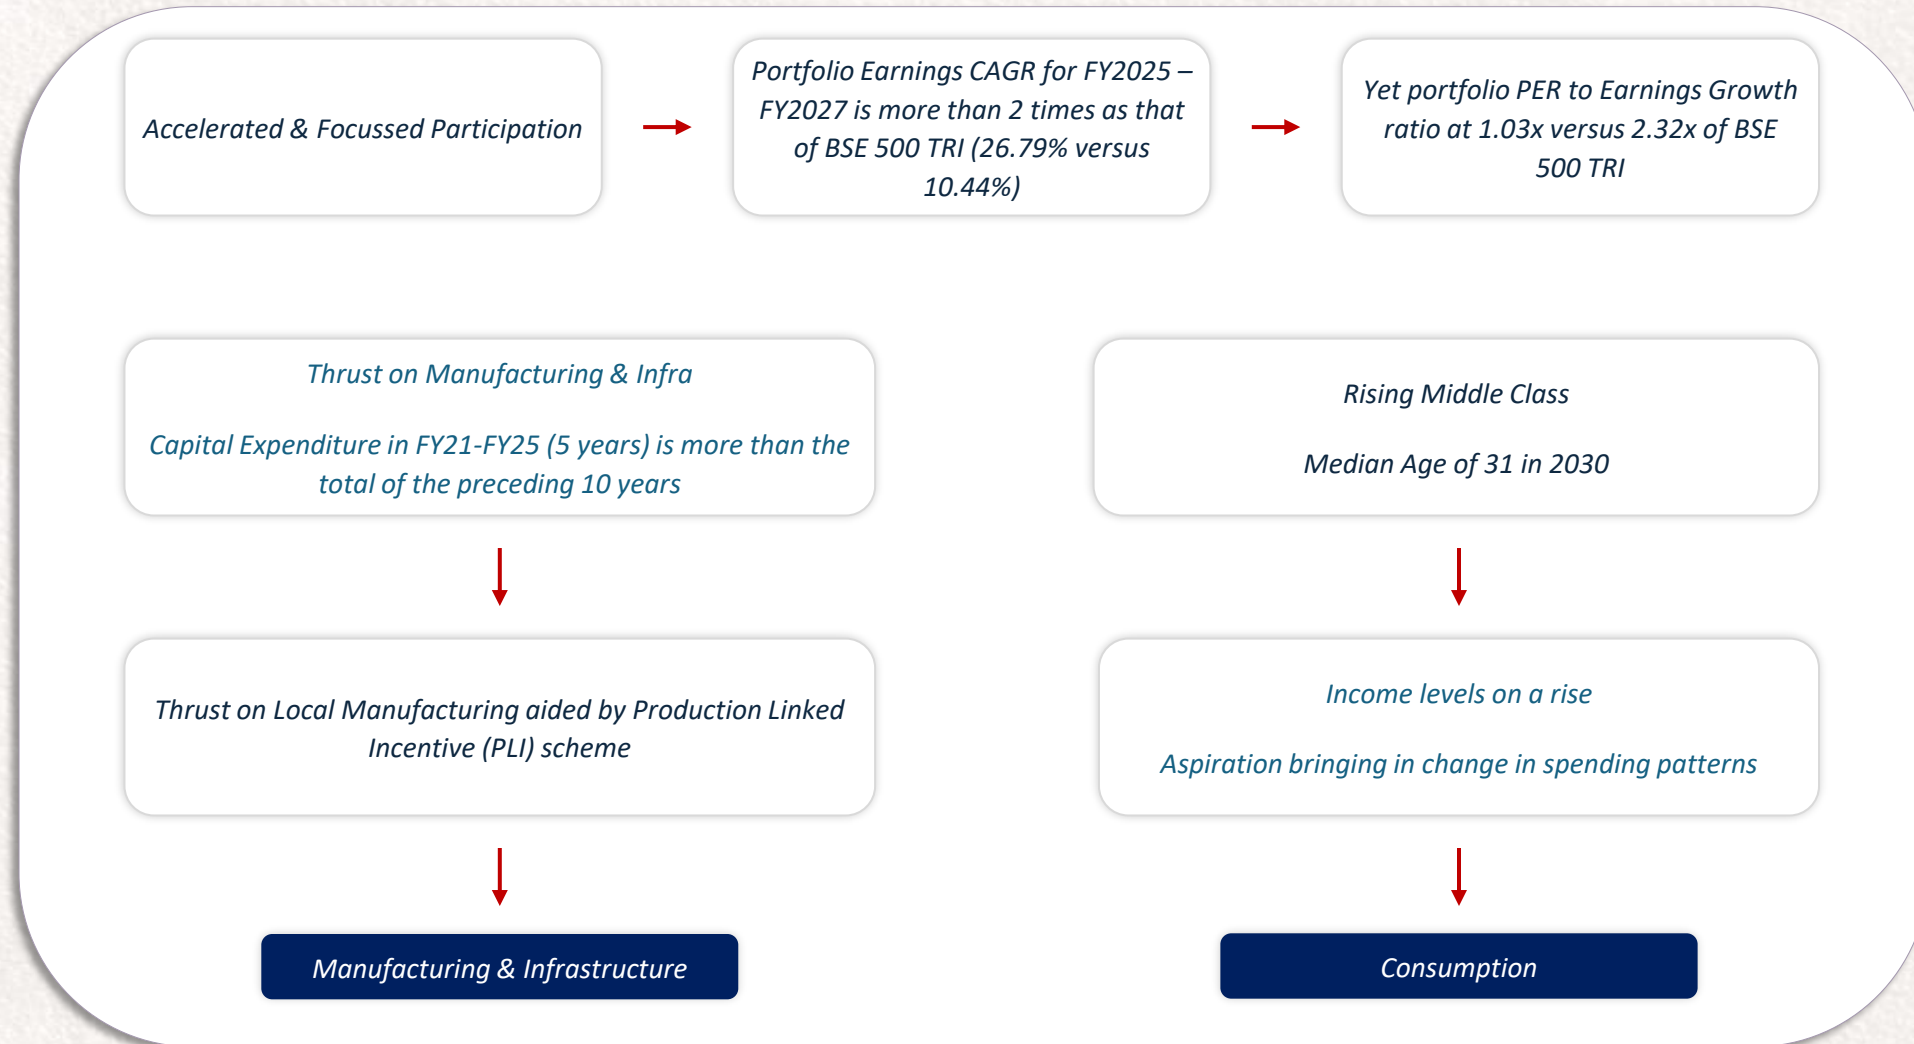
Accelerated & Focussed Participation

Portfolio Earnings CAGR for FY2025 – FY2027 is more than 2 times as that of BSE 500 TRI (26.79% versus 10.44%)

Yet portfolio PER to Earnings Growth ratio at 1.03x versus 2.32x of BSE 500 TRI

Thrust on Manufacturing & Infra

Capital Expenditure in FY21-FY25 (5 years) is more than the total of the preceding 10 years

Rising Middle Class

Median Age of 31 in 2030

Thrust on Local Manufacturing aided by Production Linked Incentive (PLI) scheme

Income levels on a rise

Aspiration bringing in change in spending patterns

Manufacturing & Infrastructure

Consumption